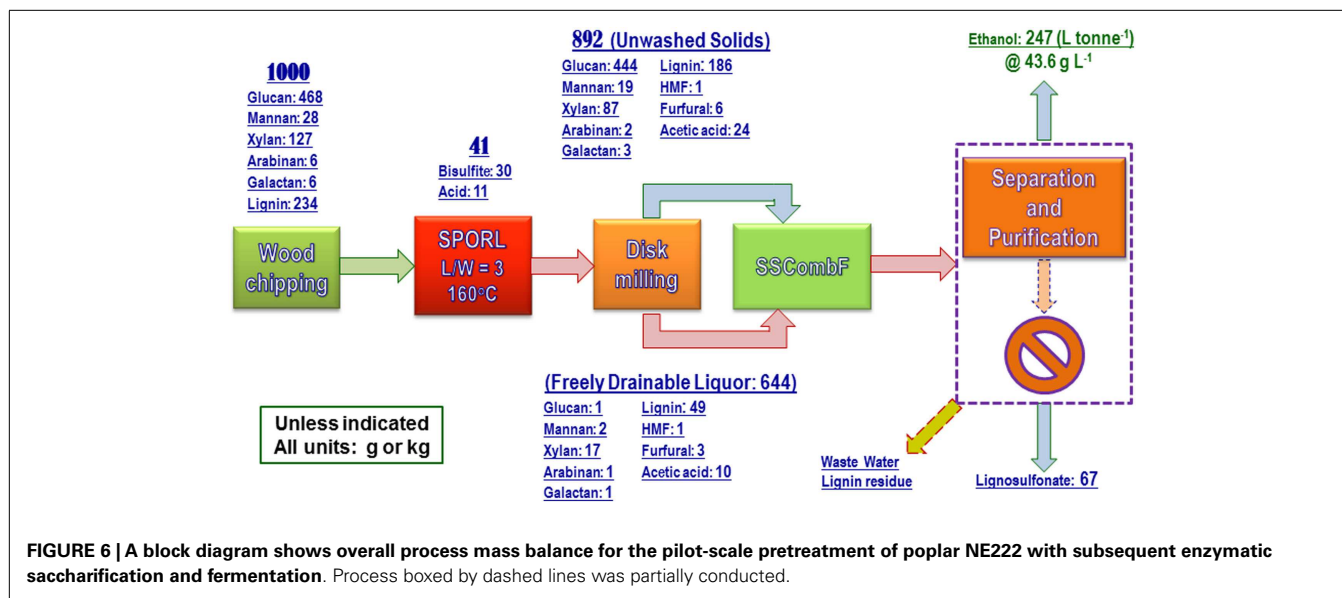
1000
Glucan: 468
Mannan: 28
Xylan: 127
Arabinan: 6
Galactan: 6
Lignin: 234

41
Bisulfite: 30
Acid: 11

892 (Unwashed Solids)
Glucan: 444
Mannan: 19
Xylan: 87
Arabinan: 2
Galactan: 3
Lignin: 186
HMF: 1
Furfural: 6
Acetic acid: 24

Ethanol: 247 (L tonne$^{-1}$)
@ 43.6 g L$^{-1}$

Wood chipping

SPORL
L/W = 3
160°C

Disk milling

SSCombF

Separation and Purification

(Freely Drainable Liquor: 644)
Glucan: 1
Mannan: 2
Xylan: 17
Arabinan: 1
Galactan: 1
Lignin: 49
HMF: 1
Furfural: 3
Acetic acid: 10

Unless indicated
All units: g or kg

Waste Water
Lignin residue

Lignosulfonate: 67

FIGURE 6 | A block diagram shows overall process mass balance for the pilot-scale pretreatment of poplar NE222 with subsequent enzymatic saccharification and fermentation. Process boxed by dashed lines was partially conducted.